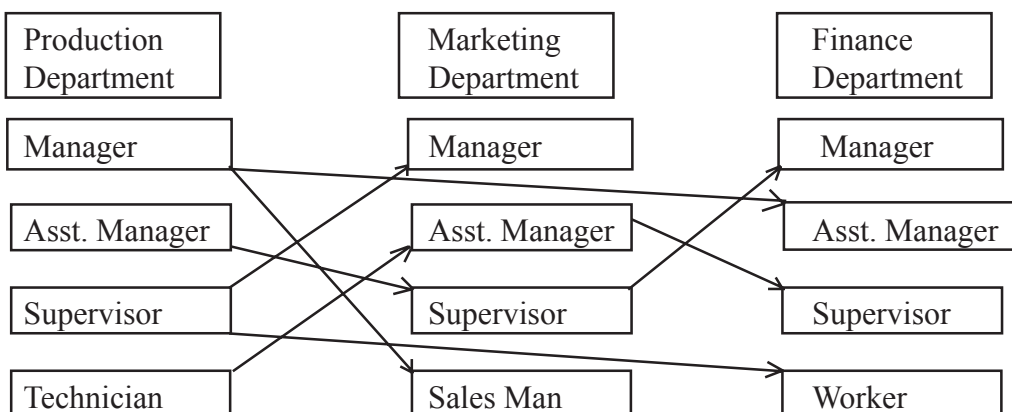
Production Department

Manager

Asst. Manager

Supervisor

Technician

Marketing Department

Manager

Asst. Manager

Supervisor

Sales Man

Finance Department

Manager

Asst. Manager

Supervisor

Worker